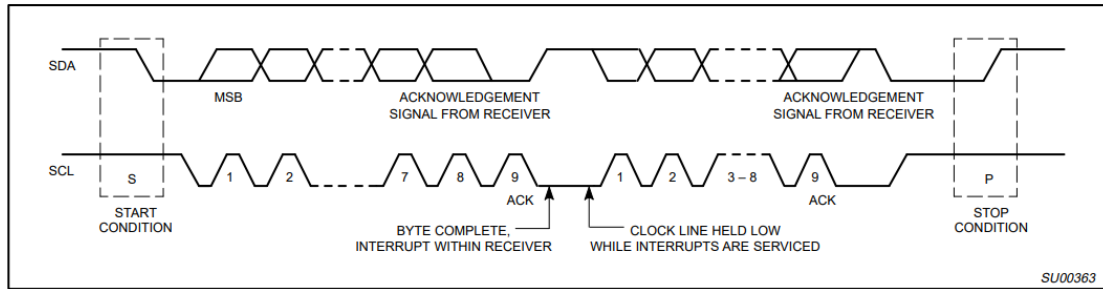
SDA

MSB

ACKNOWLEDGEMENT SIGNAL FROM RECEIVER

ACKNOWLEDGEMENT SIGNAL FROM RECEIVER

SCL

S

1

2

7

8

9

ACK

1

2

3 – 8

9

ACK

P

START CONDITION

BYTE COMPLETE, INTERRUPT WITHIN RECEIVER

CLOCK LINE HELD LOW WHILE INTERRUPTS ARE SERVICED

STOP CONDITION

SU00363